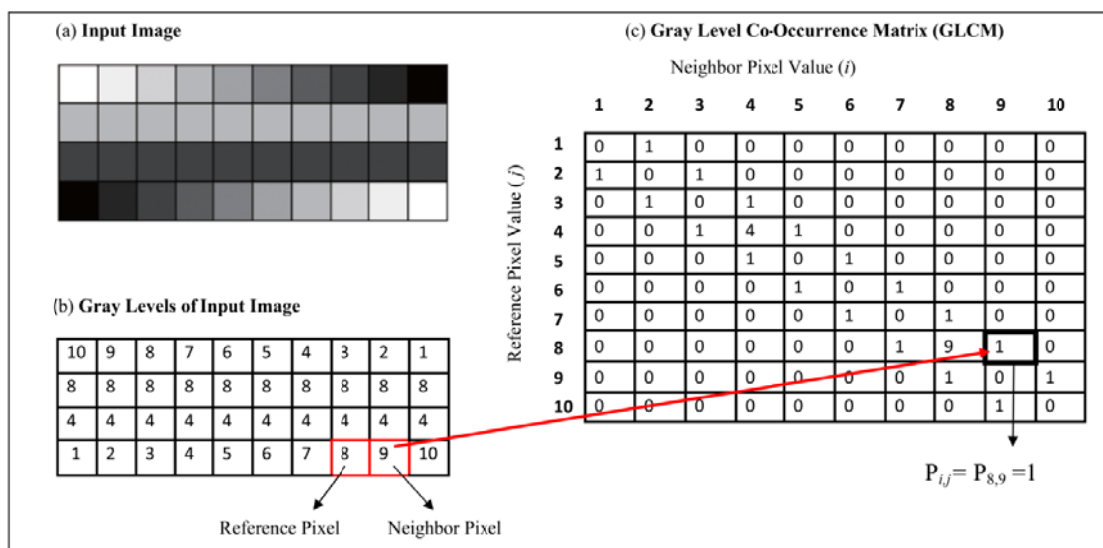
(a) **Input Image**

(b) **Gray Levels of Input Image**

| 10 | 9 | 8 | 7 | 6 | 5 | 4 | 3 | 2 | 1 |
|---|---|---|---|---|---|---|---|---|---|
| 8 | 8 | 8 | 8 | 8 | 8 | 8 | 8 | 8 | 8 |
| 4 | 4 | 4 | 4 | 4 | 4 | 4 | 4 | 4 | 4 |
| 1 | 2 | 3 | 4 | 5 | 6 | 7 | 8 | 9 | 10 |

Reference Pixel

Neighbor Pixel

(c) **Gray Level Co-Occurrence Matrix (GLCM)**

Neighbor Pixel Value ($i$)

Reference Pixel Value ($j$)

| | 1 | 2 | 3 | 4 | 5 | 6 | 7 | 8 | 9 | 10 |
|---|---|---|---|---|---|---|---|---|---|---|
| 1 | 0 | 1 | 0 | 0 | 0 | 0 | 0 | 0 | 0 | 0 |
| 2 | 1 | 0 | 1 | 0 | 0 | 0 | 0 | 0 | 0 | 0 |
| 3 | 0 | 1 | 0 | 1 | 0 | 0 | 0 | 0 | 0 | 0 |
| 4 | 0 | 0 | 1 | 4 | 1 | 0 | 0 | 0 | 0 | 0 |
| 5 | 0 | 0 | 0 | 1 | 0 | 1 | 0 | 0 | 0 | 0 |
| 6 | 0 | 0 | 0 | 0 | 1 | 0 | 1 | 0 | 0 | 0 |
| 7 | 0 | 0 | 0 | 0 | 0 | 1 | 0 | 1 | 0 | 0 |
| 8 | 0 | 0 | 0 | 0 | 0 | 0 | 1 | 9 | 1 | 0 |
| 9 | 0 | 0 | 0 | 0 | 0 | 0 | 0 | 1 | 0 | 1 |
| 10 | 0 | 0 | 0 | 0 | 0 | 0 | 0 | 0 | 1 | 0 |

$P_{i,j} = P_{8,9} = 1$